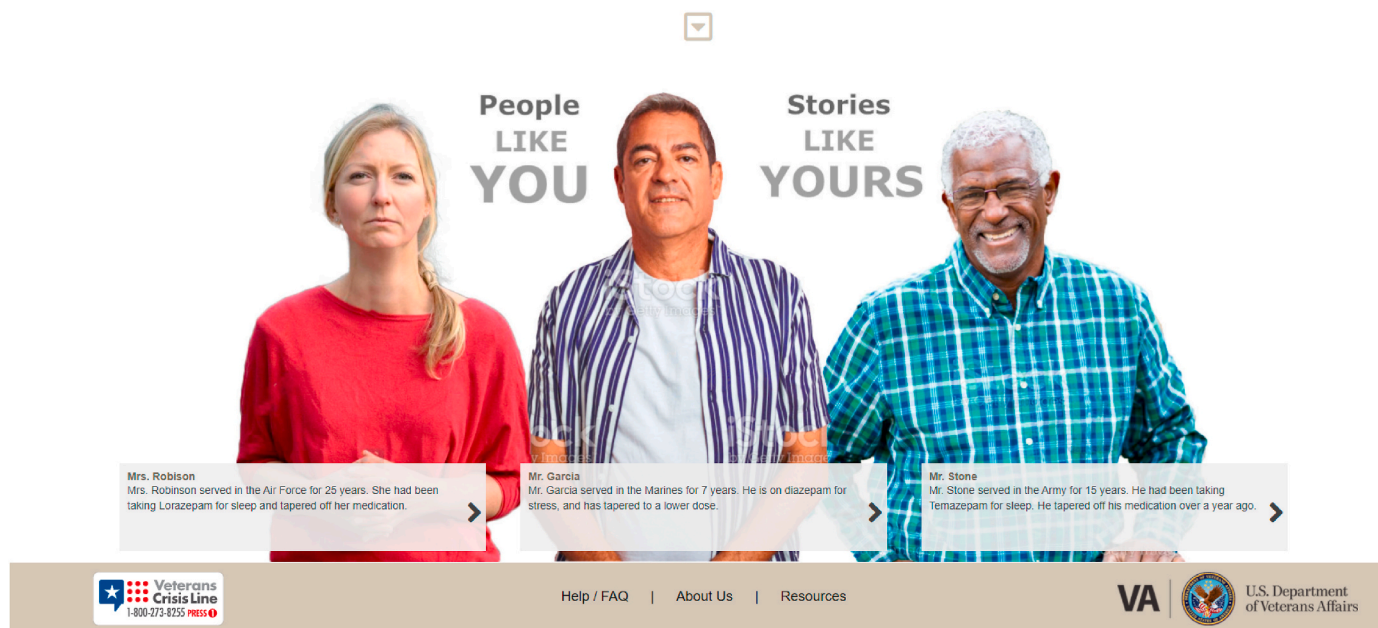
People LIKE YOU

Stories LIKE YOURS

iStock by Getty Images

**Mrs. Robison**
Mrs. Robinson served in the Air Force for 25 years. She had been taking Lorazepam for sleep and tapered off her medication.

**Mr. Garcia**
Mr. Garcia served in the Marines for 7 years. He is on diazepam for stress, and has tapered to a lower dose.

**Mr. Stone**
Mr. Stone served in the Army for 15 years. He had been taking Temazepam for sleep. He tapered off his medication over a year ago.

Veterans Crisis Line 1-800-273-8255 PRESS 1

Help / FAQ | About Us | Resources

VA U.S. Department of Veterans Affairs